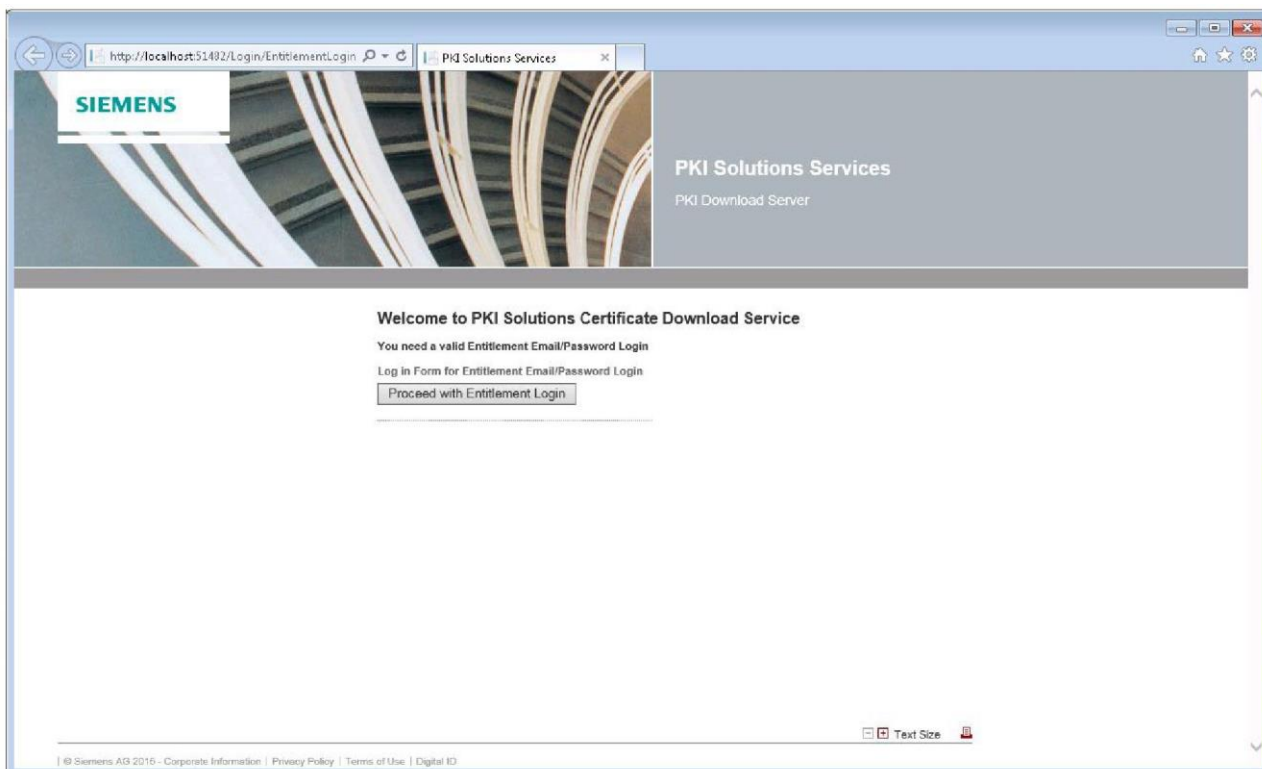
http://localhost:51492/Login/EntitlementLogin

PKI Solutions Services

SIEMENS

PKI Solutions Services

PKI Download Server

Welcome to PKI Solutions Certificate Download Service

You need a valid Entitlement Email/Password Login

Log in Form for Entitlement Email/Password Login

Proceed with Entitlement Login

Text Size

| © Siemens AG 2016 - Corporate Information | Privacy Policy | Terms of Use | Digital ID